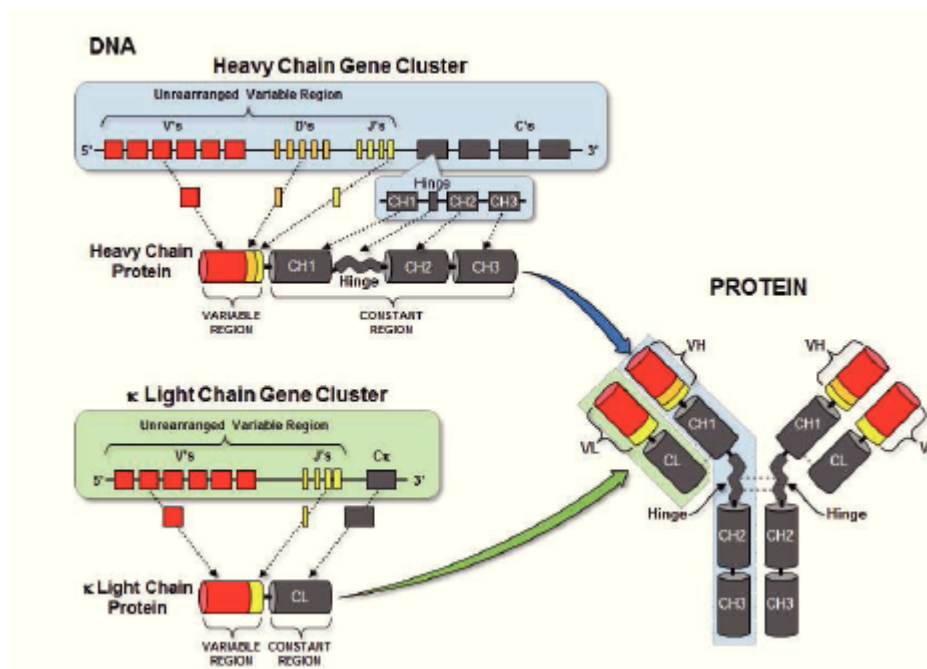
DNA

Heavy Chain Gene Cluster

Unrearranged Variable Region

V's

D's

J's

C's

5'

3'

Hinge

CH1

CH2

CH3

Heavy Chain Protein

CH1

Hinge

CH2

CH3

VARIABLE REGION

CONSTANT REGION

PROTEIN

κ Light Chain Gene Cluster

Unrearranged Variable Region

V's

J's

Cκ

5'

3'

κ Light Chain Protein

CL

VARIABLE REGION

CONSTANT REGION

VH

VH

VL

V

CH1

CH1

CL

CL

Hinge

Hinge

CH2

CH2

CH3

CH3